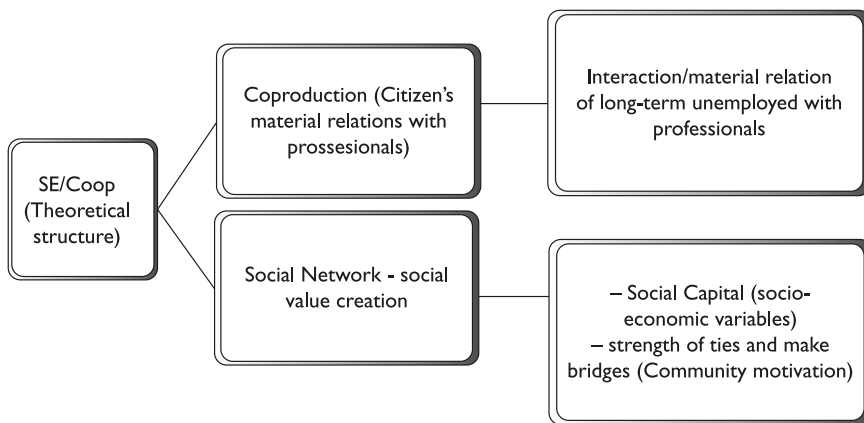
SE/Coop (Theoretical structure)

Coproduction (Citizen's material relations with prossesionals)

Interaction/material relation of long-term unemployed with professionals

Social Network - social value creation

– Social Capital (socio-economic variables)
– strength of ties and make bridges (Community motivation)